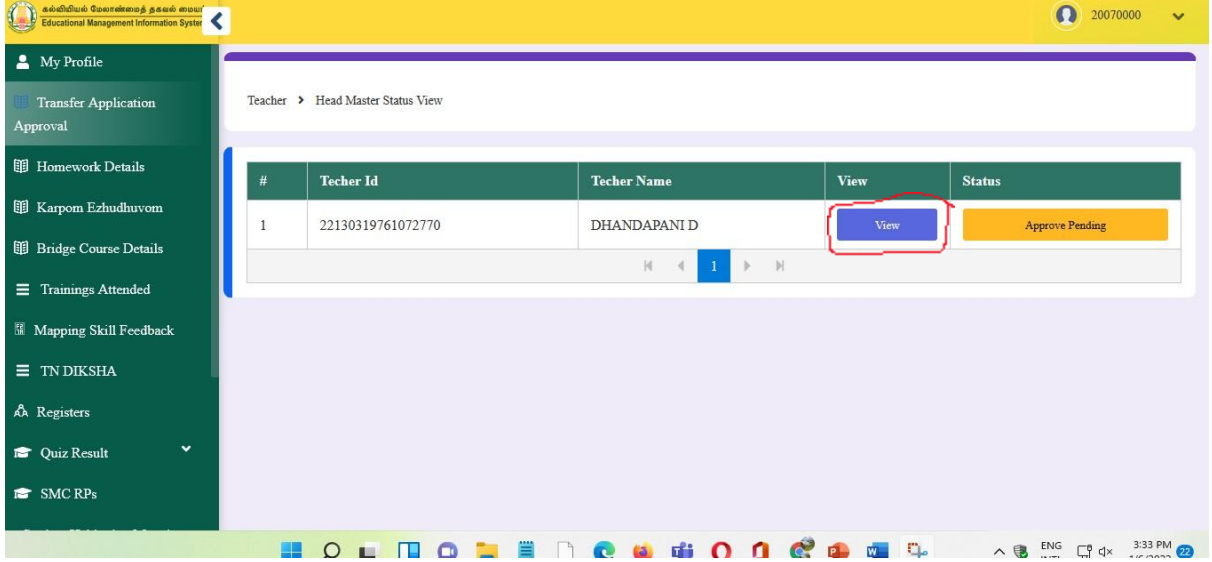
கல்வியியல் மேலாண்மைத் தகவல் மைய
Educational Management Information Syster

20070000

My Profile
Transfer Application Approval
Homework Details
Karpom Ezhudhuvom
Bridge Course Details
Trainings Attended
Mapping Skill Feedback
TN DIKSHA
Registers
Quiz Result
SMC RPs

Teacher > Head Master Status View

| # | Techer Id | Techer Name | View | Status |
|---|---|---|---|---|
| 1 | 22130319761072770 | DHANDAPANI D | View | Approve Pending |

1

ENG
3:33 PM
22